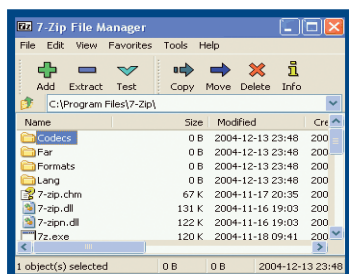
7z 7-Zip File Manager

File Edit View Favorites Tools Help

Add Extract Test Copy Move Delete Info

C:\Program Files\7-Zip\

| Name | Size | Modified | Cre |
|---|---|---|---|
| Codecs | 0 B | 2004-12-13 23:48 | 200 |
| Far | 0 B | 2004-12-13 23:48 | 200 |
| Formats | 0 B | 2004-12-13 23:48 | 200 |
| Lang | 0 B | 2004-12-13 23:48 | 200 |
| 7-zip.chm | 67 K | 2004-11-17 20:35 | 200 |
| 7-zip.dll | 131 K | 2004-11-16 19:03 | 200 |
| 7-zipn.dll | 122 K | 2004-11-16 19:03 | 200 |
| 7z.exe | 120 K | 2004-11-18 09:41 | 200 |

1 object(s) selected 0 B 0 B 2004-12-13 23:48